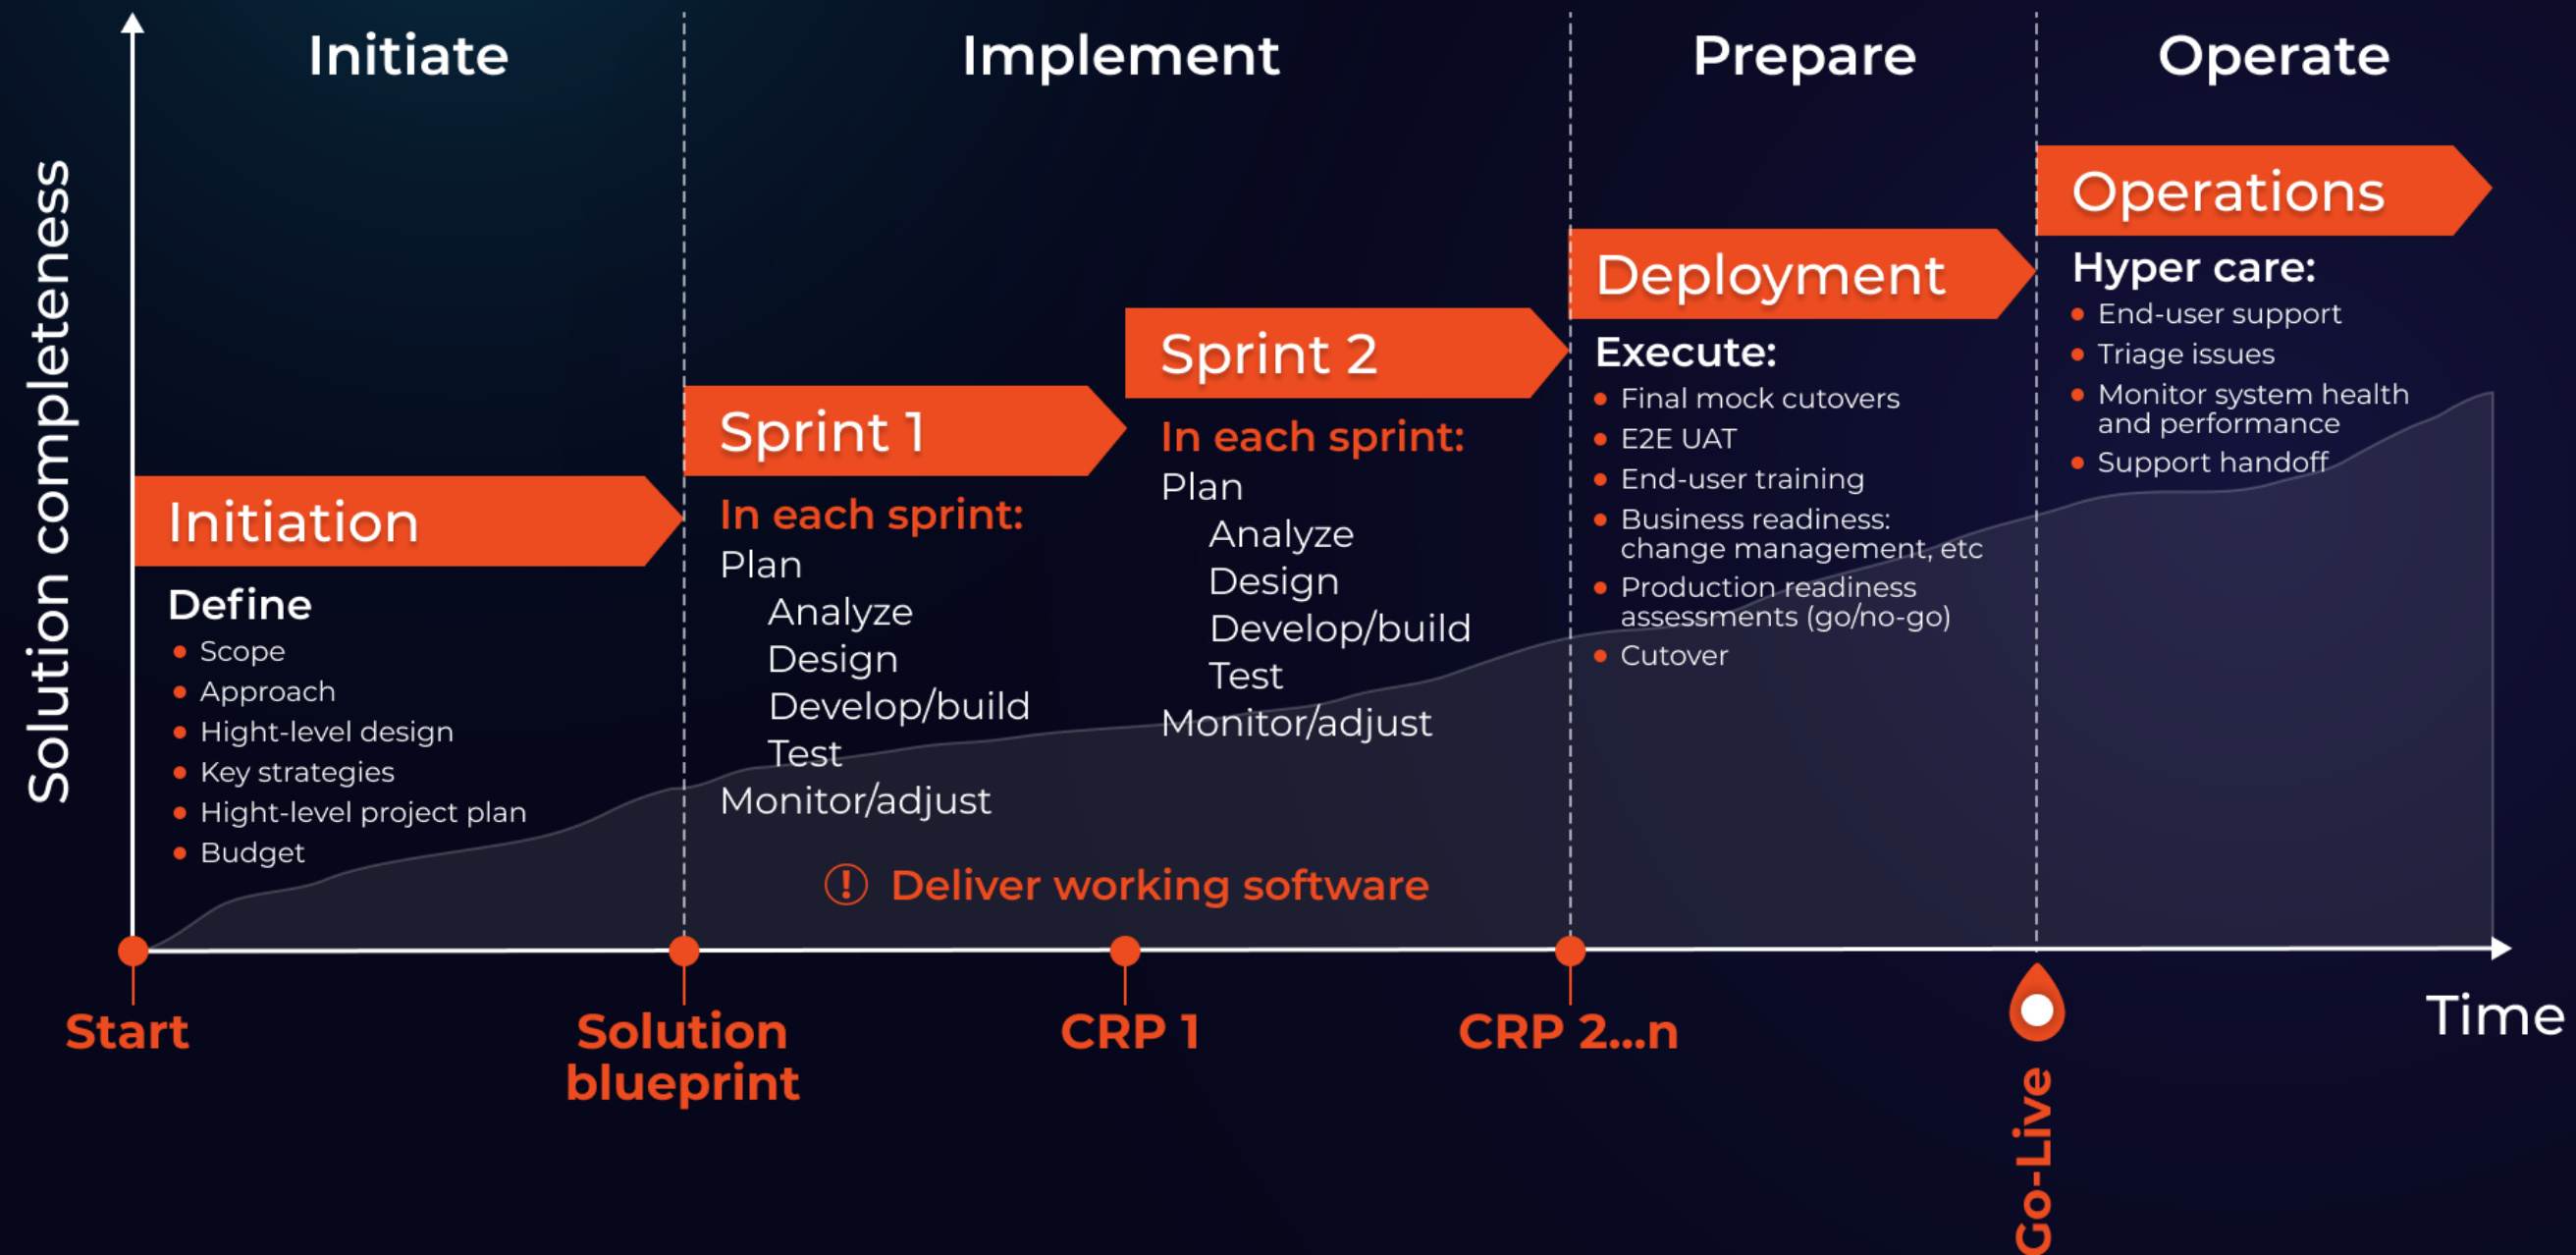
Initiate

Implement

Prepare

Operate

Solution completeness

Initiation

Define
- Scope
- Approach
- Hight-level design
- Key strategies
- Hight-level project plan
- Budget

Sprint 1

In each sprint:
Plan
Analyze
Design
Develop/build
Test
Monitor/adjust

Sprint 2

In each sprint:
Plan
Analyze
Design
Develop/build
Test
Monitor/adjust

Deployment

Execute:
- Final mock cutovers
- E2E UAT
- End-user training
- Business readiness: change management, etc
- Production readiness assessments (go/no-go)
- Cutover

Operations

Hyper care:
- End-user support
- Triage issues
- Monitor system health and performance
- Support handoff

Deliver working software

Start

Solution blueprint

CRP 1

CRP 2...n

Go-Live

Time